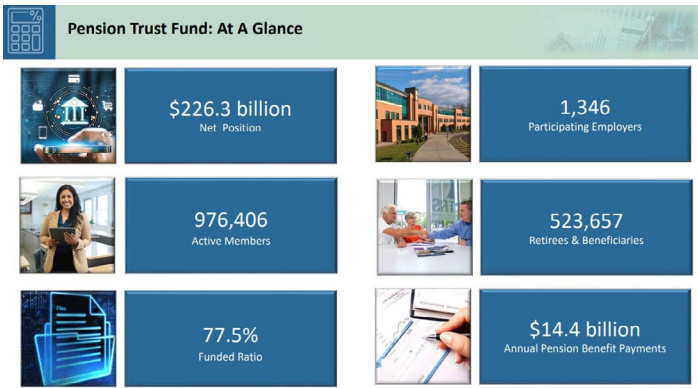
Pension Trust Fund: At A Glance

$226.3 billion
Net Position

1,346
Participating Employers

976,406
Active Members

523,657
Retirees & Beneficiaries

77.5%
Funded Ratio

$14.4 billion
Annual Pension Benefit Payments